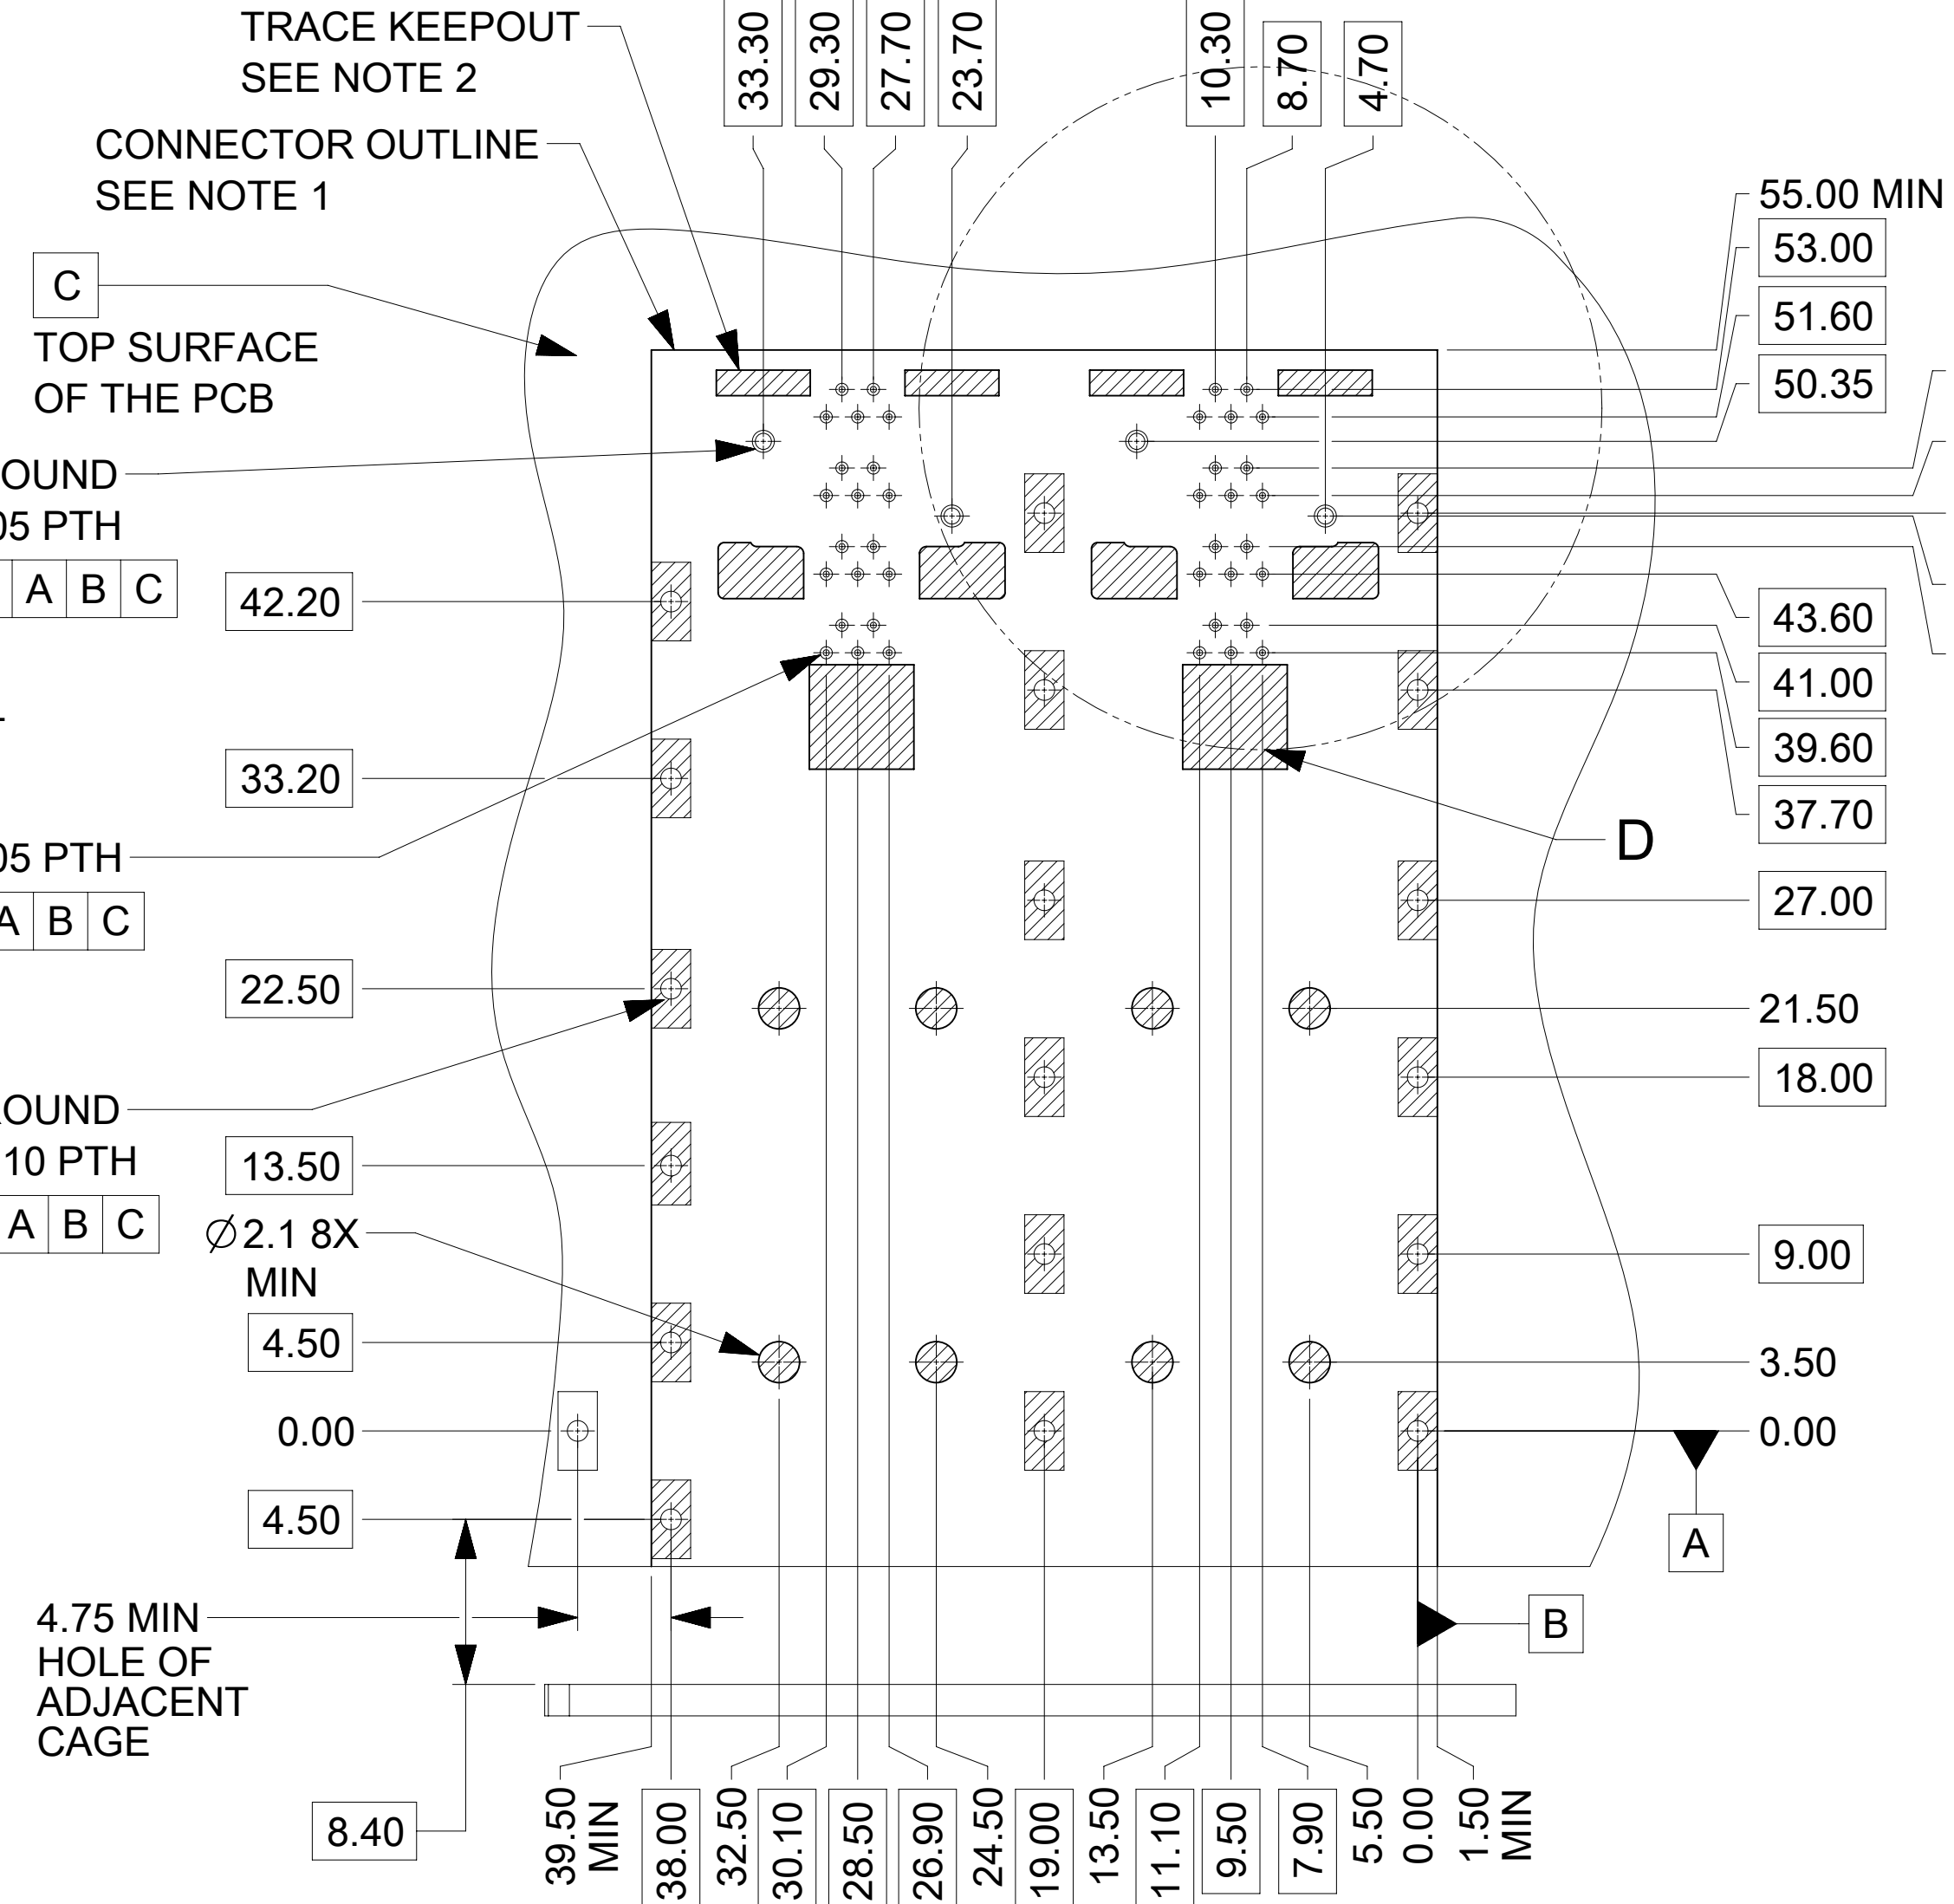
TRACE KEEPOUT
SEE NOTE 2

CONNECTOR OUTLINE
SEE NOTE 1

33.30
29.30
27.70
23.70
10.30
8.70
4.70

C
TOP SURFACE
OF THE PCB

OUND
05 PTH
A B C

42.20

33.20

05 PTH
A B C

22.50

OUND
10 PTH
A B C

13.50

$\varnothing$2.1 8X
MIN

4.50

0.00

4.50

4.75 MIN
HOLE OF
ADJACENT
CAGE

8.40

55.00 MIN
53.00
51.60
50.35

43.60
41.00
39.60
37.70

D

27.00

21.50

18.00

9.00

3.50

0.00

A

B

39.50 MIN
38.00
32.50
30.10
28.50
26.90
24.50
19.00
13.50
11.10
9.50
7.90
5.50
0.00
1.50 MIN